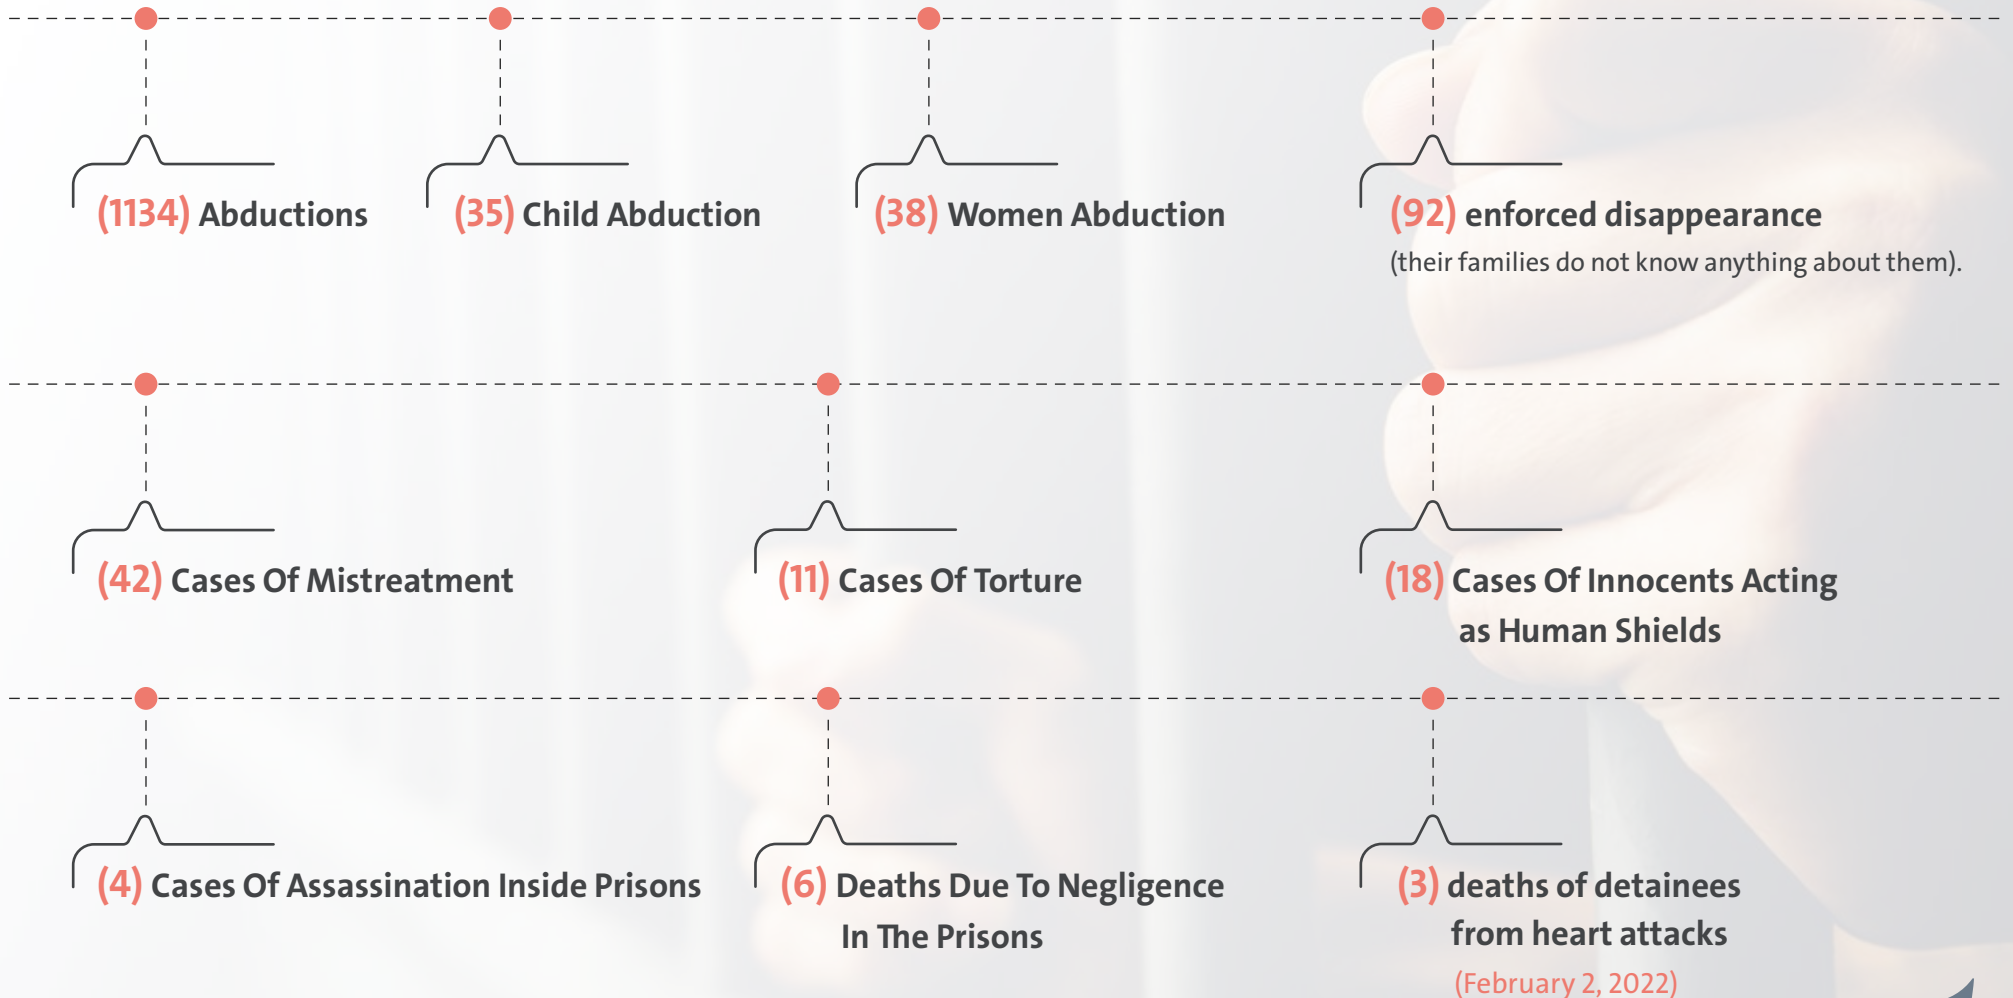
(1134) Abductions

(35) Child Abduction

(38) Women Abduction

(92) enforced disappearance
(their families do not know anything about them).

(42) Cases Of Mistreatment

(11) Cases Of Torture

(18) Cases Of Innocents Acting as Human Shields

(4) Cases Of Assassination Inside Prisons

(6) Deaths Due To Negligence In The Prisons

(3) deaths of detainees from heart attacks
(February 2, 2022)